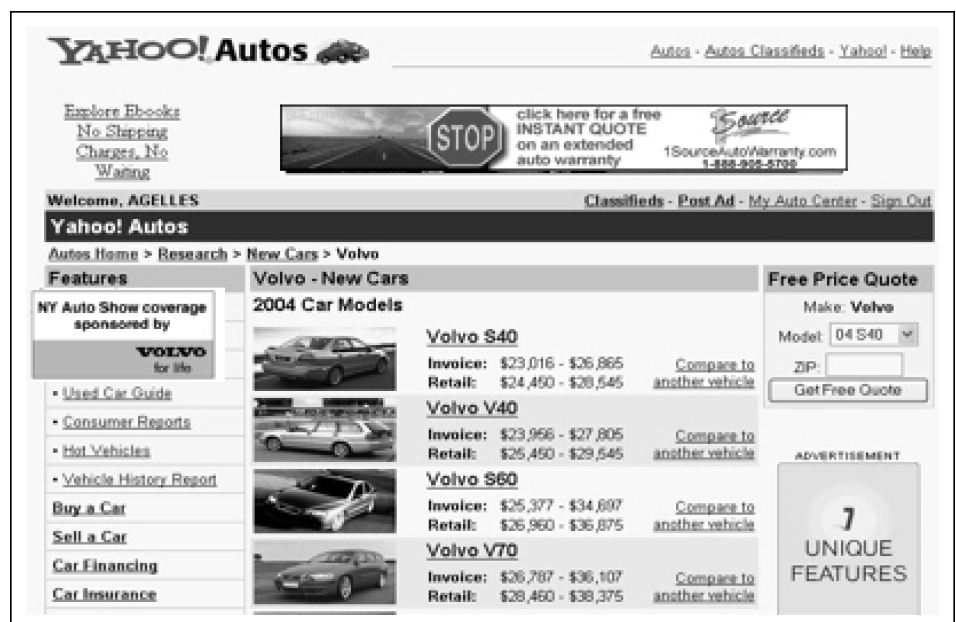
YAHOO! Autos

Autos - Autos Classifieds - Yahoo! - Help

Explore Ebooks No Shipping Charges, No Waiting

STOP

click here for a free INSTANT QUOTE on an extended auto warranty

1Source

1SourceAutoWarranty.com 1-888-905-5700

Welcome, AGELLES

Classifieds - Post Ad - My Auto Center - Sign Out

Yahoo! Autos

Autos Home > Research > New Cars > Volvo

Features

NY Auto Show coverage sponsored by

VOLVO for life

• Used Car Guide

• Consumer Reports

• Hot Vehicles

• Vehicle History Report

Buy a Car

Sell a Car

Car Financing

Car Insurance

Volvo - New Cars

2004 Car Models

Volvo S40

Invoice: $23,016 - $26,865

Retail: $24,450 - $28,545

Compare to another vehicle

Volvo V40

Invoice: $23,956 - $27,805

Retail: $25,450 - $29,545

Compare to another vehicle

Volvo S60

Invoice: $25,377 - $34,697

Retail: $26,960 - $36,875

Compare to another vehicle

Volvo V70

Invoice: $26,787 - $36,107

Retail: $28,460 - $38,375

Compare to another vehicle

Free Price Quote

Make: Volvo

Model: 04 S40

ZIP:

Get Free Quote

ADVERTISEMENT

7

UNIQUE FEATURES